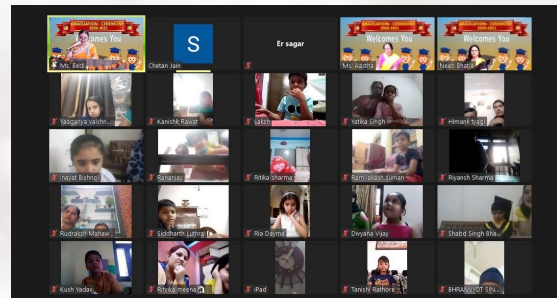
GRADUATION CEREMONY 2020-2021
Welcomes You
Ms. Betti
S
Chetan Jain
Er sagar
GRADUATION CEREMONY 2020-2021
Welcomes You
Ms. Aastha
GRADUATION CEREMONY 2020-2021
Welcomes You
Neeti Bhatia
Yaagariya vaishn...
Kanishk Rawat
Laksh
Yatika Singh
Himank tyagi
Inayat Bishnoi
Rahanjay
Ritika sharma
Ram Jalash Juman
Riyansh Sharma
Rudraksh Mahaw...
Siddhanth Luthra
Ria Dayma
Divyana Vijay
Shabd Singh Bha...
Kush Yadav
Rithika meena
iPad
Tanishi Rathore
BHRANVIJOT SIN...